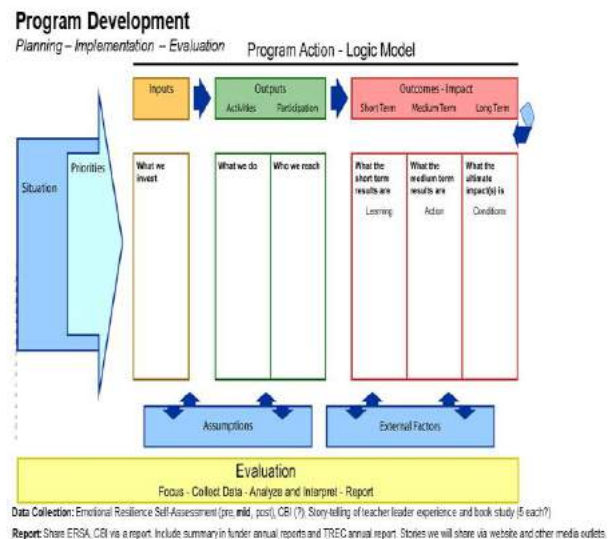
Program Development

Planning – Implementation – Evaluation

Program Action - Logic Model

Inputs

Outputs

Activities Participation

Outcomes - Impact

Short Term Medium Term Long Term

Situation

Priorities

What we invest

What we do

Who we reach

What the short term results are

Learning

What the medium term results are

Action

What the ultimate impact(s) is

Conditions

Assumptions

External Factors

Evaluation

Focus - Collect Data - Analyze and Interpret - Report

Data Collection: Emotional Resilience Self-Assessment (pre, mid, post), CBI (?), Story-telling of teacher leader experience and book study (5 each?)

Report: Share ERSA, CBI via a report. Include summary in funder annual reports and TREC annual report. Stories we will share via website and other media outlets.